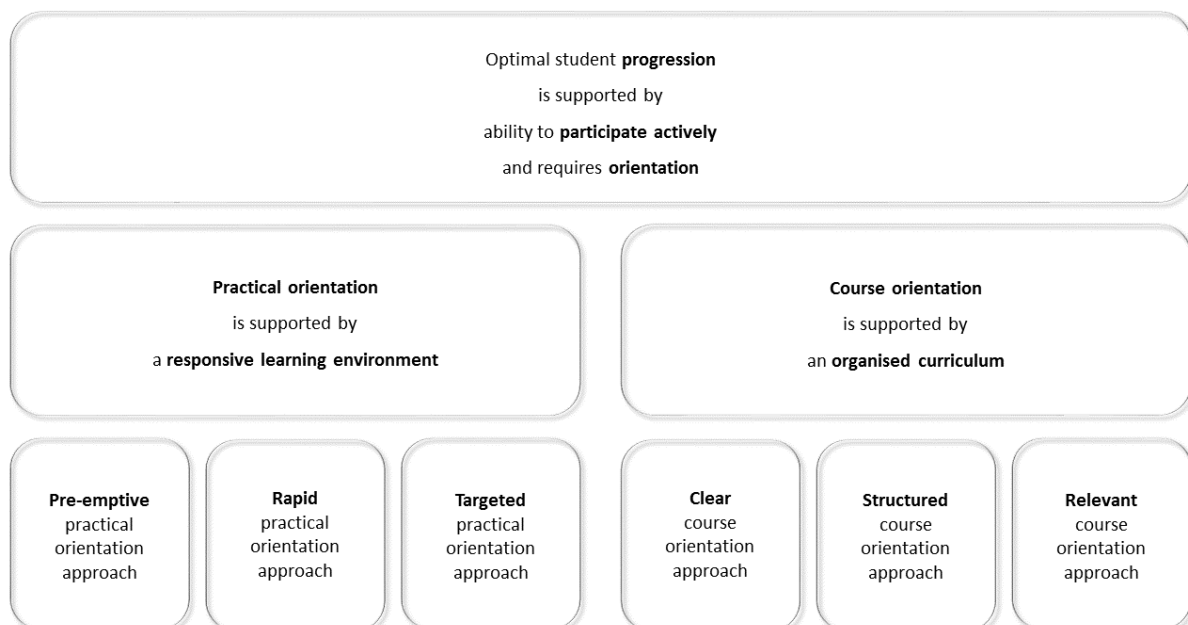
Optimal student progression
is supported by
ability to participate actively
and requires orientation

Practical orientation
is supported by
a responsive learning environment

Course orientation
is supported by
an organised curriculum

Pre-emptive practical orientation approach

Rapid practical orientation approach

Targeted practical orientation approach

Clear course orientation approach

Structured course orientation approach

Relevant course orientation approach